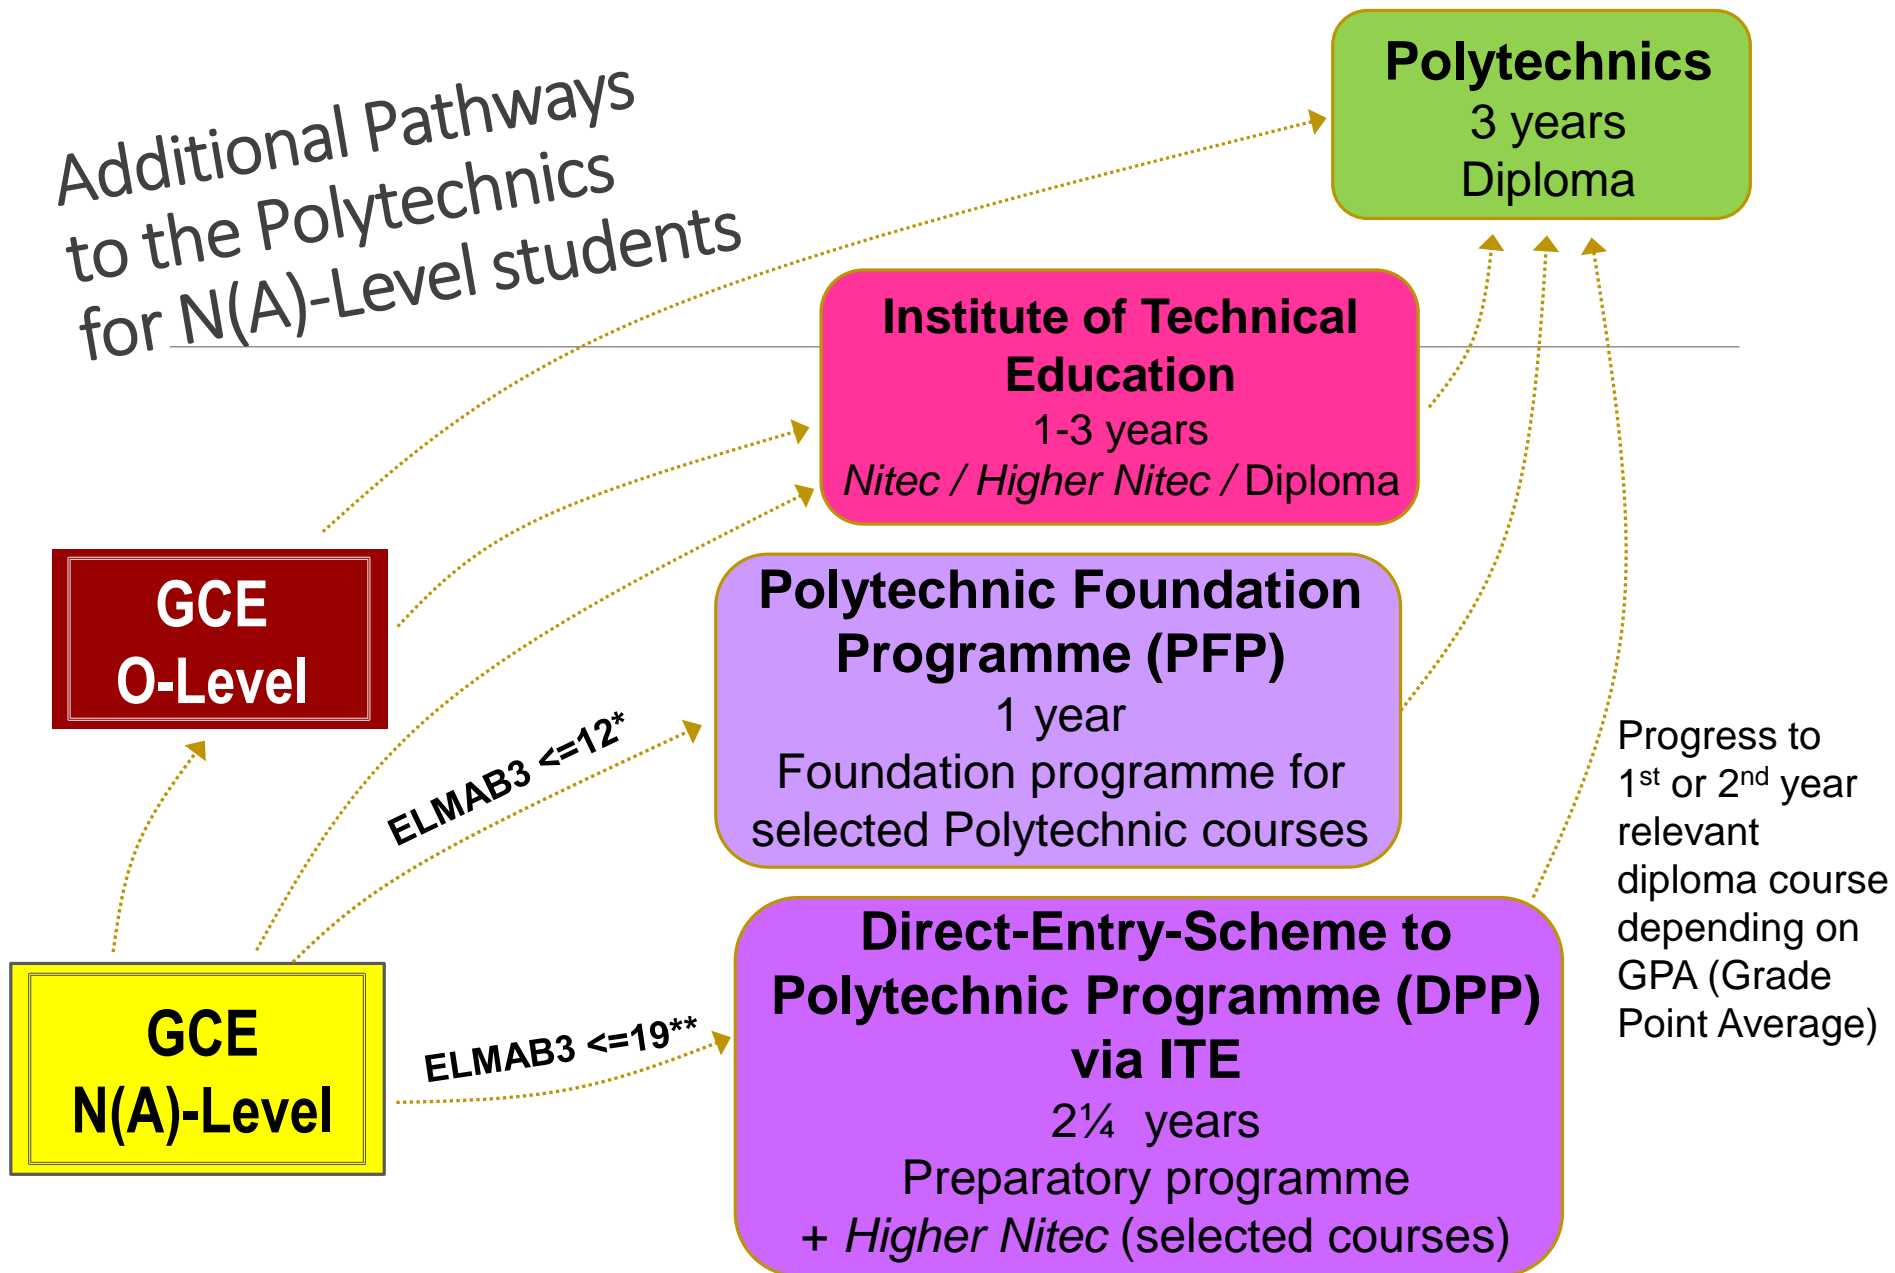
Additional Pathways to the Polytechnics for N(A)-Level students

Polytechnics
3 years
Diploma

Institute of Technical Education
1-3 years
Nitec / Higher Nitec / Diploma

GCE
O-Level

Polytechnic Foundation Programme (PFP)
1 year
Foundation programme for selected Polytechnic courses

ELMAB3 <=12*

Progress to $1^{st}$ or $2^{nd}$ year relevant diploma course depending on GPA (Grade Point Average)

GCE
N(A)-Level

ELMAB3 <=19**

Direct-Entry-Scheme to Polytechnic Programme (DPP) via ITE
2¼ years
Preparatory programme
+ Higher Nitec (selected courses)